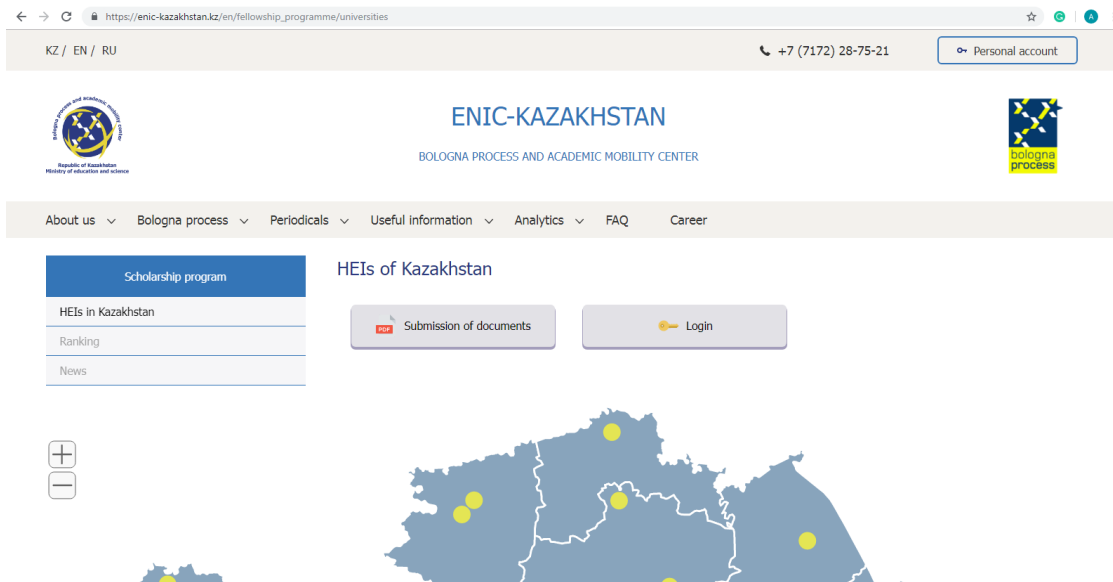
https://enic-kazakhstan.kz/en/fellowship_programme/universities

KZ / EN / RU

+7 (7172) 28-75-21

Personal account

Bologna process and academic mobility center

Republic of Kazakhstan
Ministry of education and science

ENIC-KAZAKHSTAN

BOLOGNA PROCESS AND ACADEMIC MOBILITY CENTER

bologna process

About us
Bologna process
Periodicals
Useful information
Analytics
FAQ
Career

Scholarship program

HEIs in Kazakhstan

Ranking

News

HEIs of Kazakhstan

PDF Submission of documents

Login